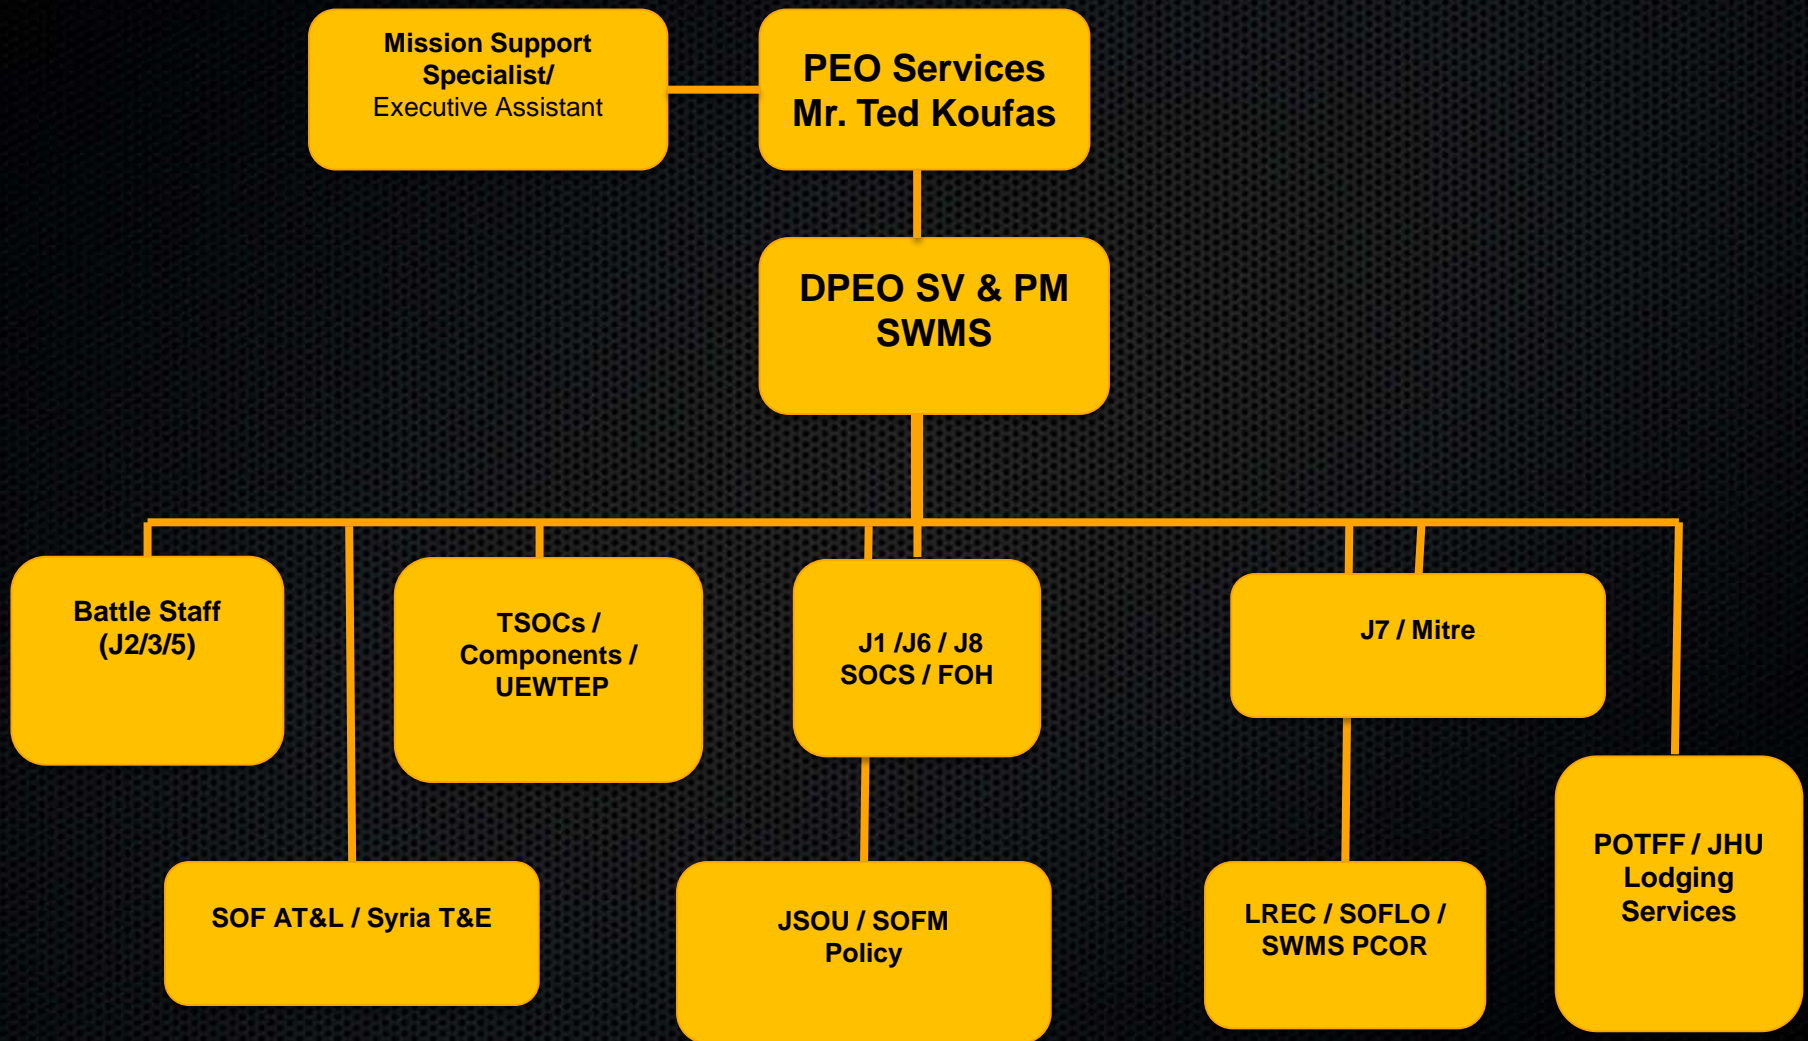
Mission Support Specialist/ Executive Assistant

PEO Services
Mr. Ted Koufas

DPEO SV & PM SWMS

Battle Staff (J2/3/5)

TSOCs / Components / UEWTEP

J1 /J6 / J8 SOCS / FOH

J7 / Mitre

SOF AT&L / Syria T&E

JSOU / SOFM Policy

LREC / SOFLO / SWMS PCOR

POTFF / JHU Lodging Services